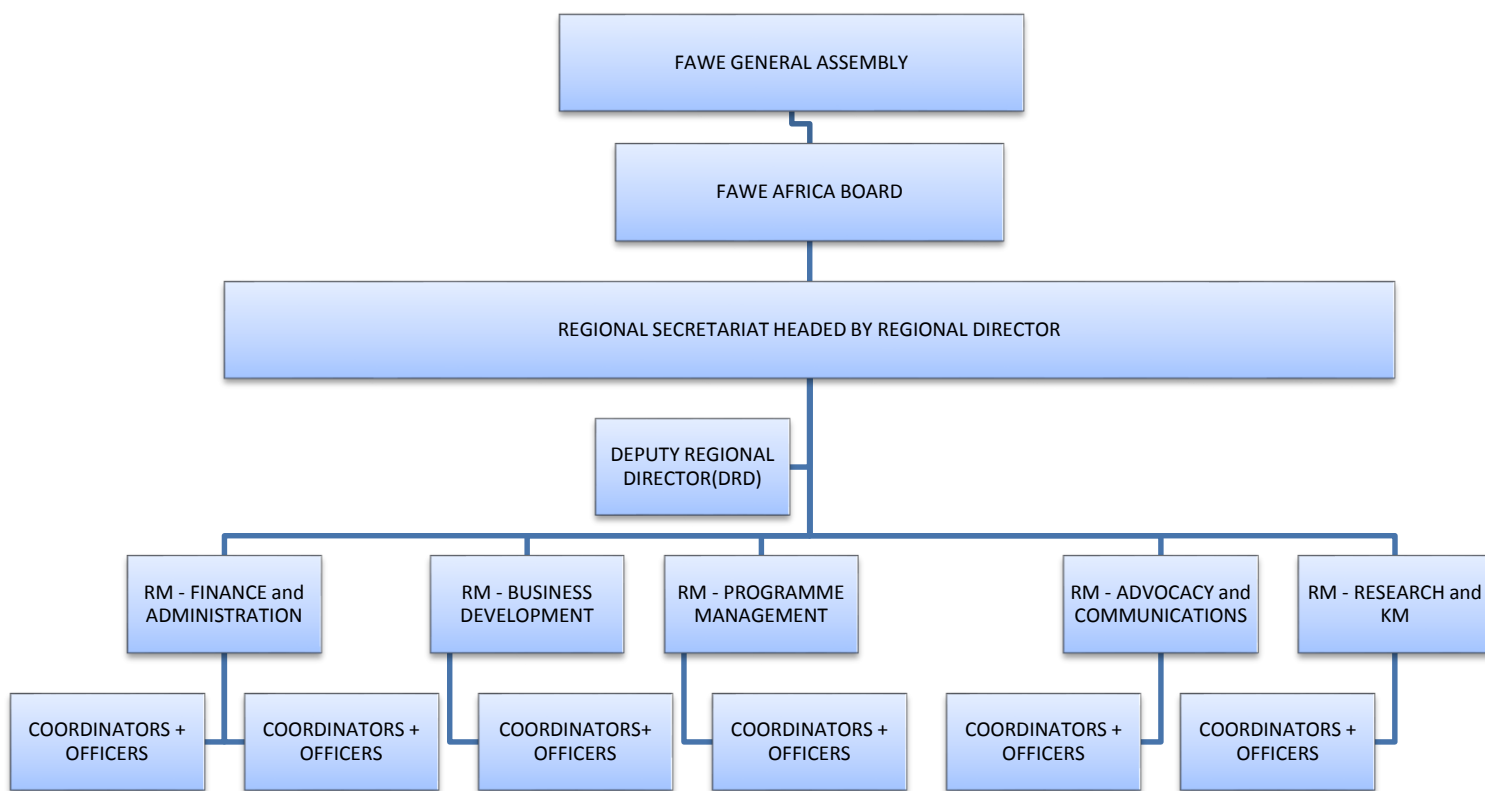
FAWE GENERAL ASSEMBLY

FAWE AFRICA BOARD

REGIONAL SECRETARIAT HEADED BY REGIONAL DIRECTOR

DEPUTY REGIONAL DIRECTOR(DRD)

RM - FINANCE and ADMINISTRATION

RM - BUSINESS DEVELOPMENT

RM - PROGRAMME MANAGEMENT

RM - ADVOCACY and COMMUNICATIONS

RM - RESEARCH and KM

COORDINATORS + OFFICERS

COORDINATORS + OFFICERS

COORDINATORS+ OFFICERS

COORDINATORS + OFFICERS

COORDINATORS + OFFICERS

COORDINATORS + OFFICERS